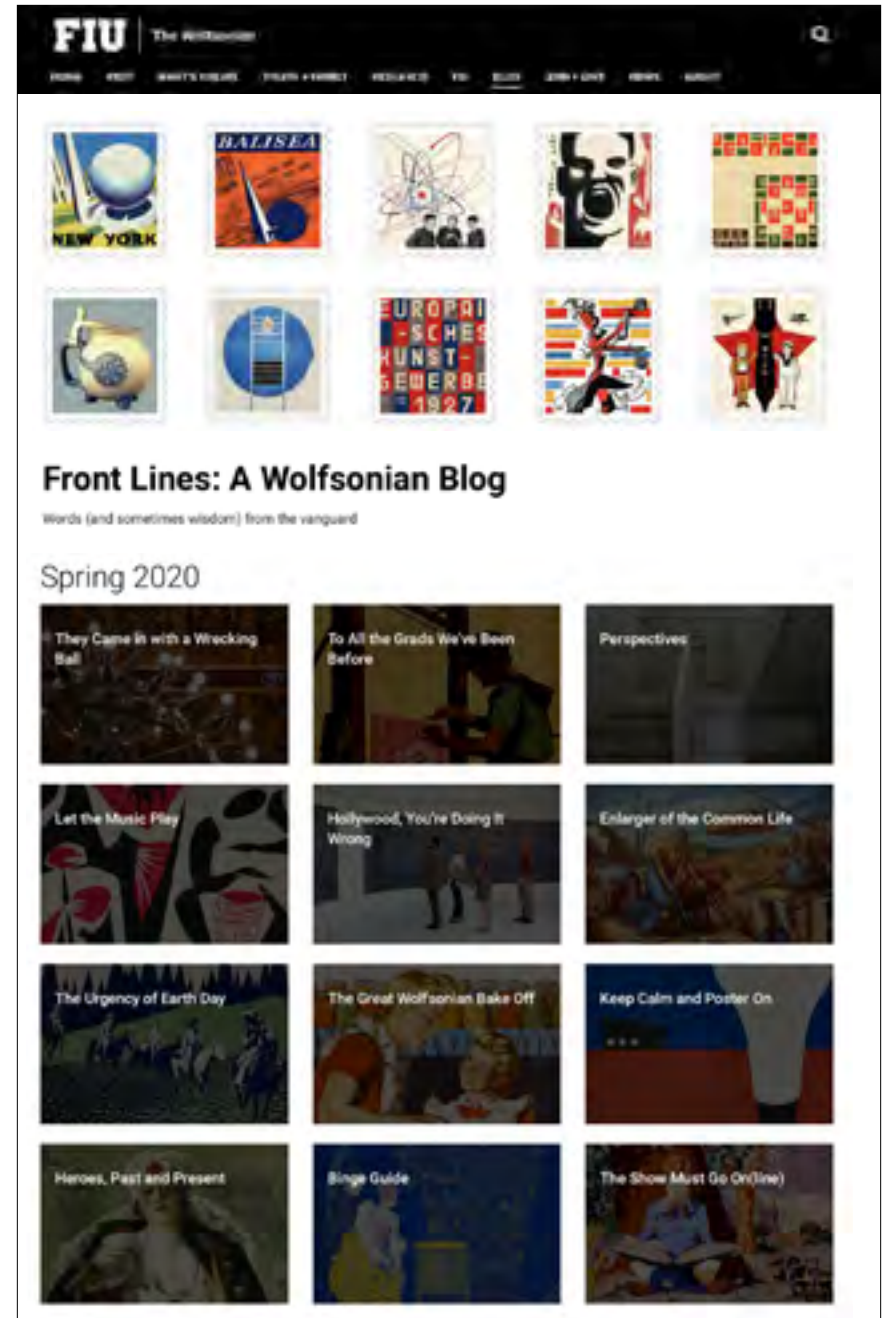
FIU | The Wolfsonian

HOME VISIT WHAT'S ON VIEW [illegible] RESEARCH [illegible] BLOG JOIN + GIVE NEWS ABOUT

NEW YORK

BALISEA

EUROPAI -SCHES KUNST- GEWERBE 1927

Front Lines: A Wolfsonian Blog

Words (and sometimes wisdom) from the vanguard

Spring 2020

They Came in with a Wrecking Ball

To All the Grads We've Been Before

Perspectives

Let the Music Play

Hollywood, You're Doing It Wrong

Enlarger of the Common Life

The Urgency of Earth Day

The Great Wolfsonian Bake Off

Keep Calm and Poster On

Heroes, Past and Present

Binge Guide

The Show Must Go On(line)